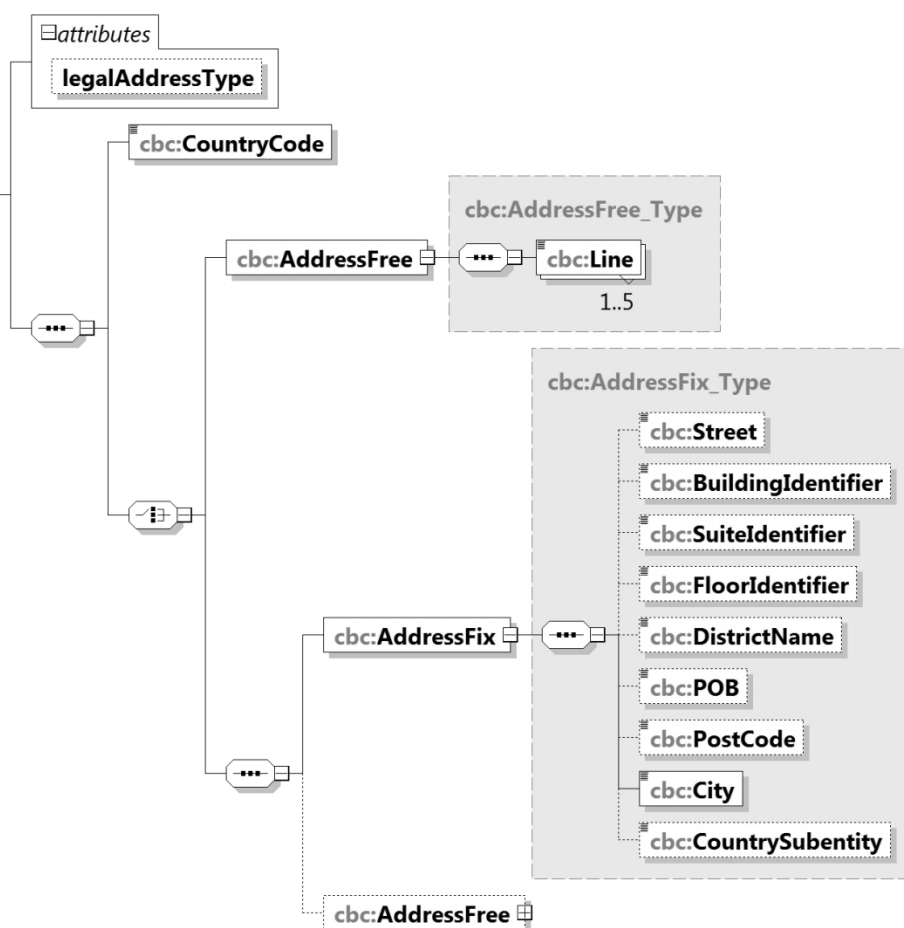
attributes
legalAddressType
cbc:CountryCode
cbc:AddressFree_Type
cbc:AddressFree
cbc:Line
1..5
cbc:AddressFix_Type
cbc:Street
cbc:BuildingIdentifier
cbc:SuiteIdentifier
cbc:FloorIdentifier
cbc:AddressFix
cbc:DistrictName
cbc:POB
cbc:PostCode
cbc:City
cbc:CountrySubentity
cbc:AddressFree